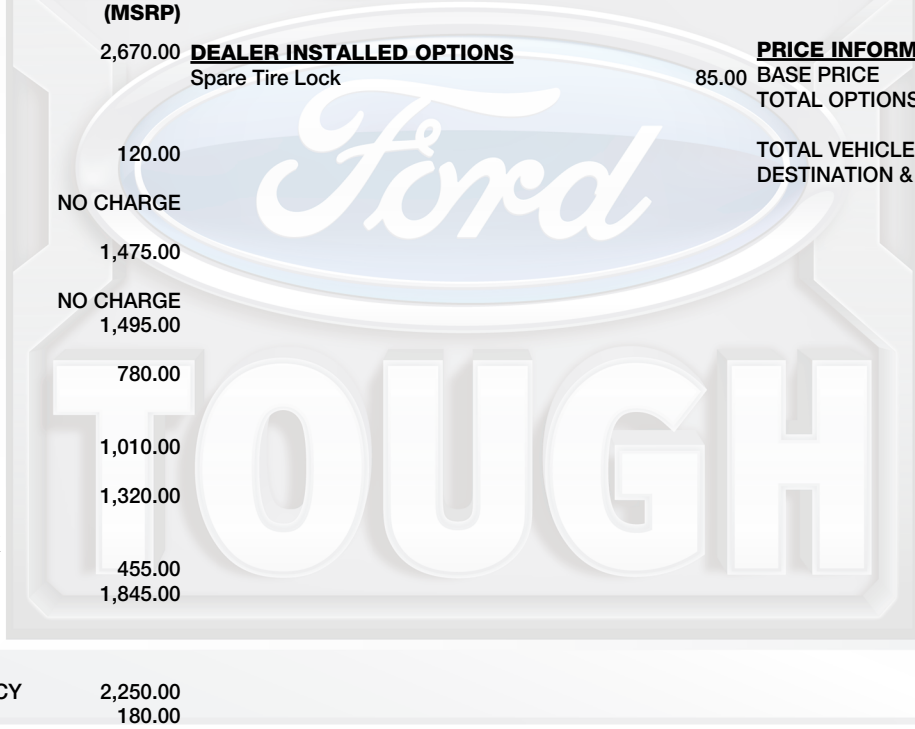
(MSRP)

2,670.00 DEALER INSTALLED OPTIONS
Spare Tire Lock 85.00

PRICE INFORM
BASE PRICE
TOTAL OPTIONS

TOTAL VEHICLE
DESTINATION &

120.00

NO CHARGE

1,475.00

NO CHARGE
1,495.00

780.00

1,010.00

1,320.00

455.00
1,845.00

Ford

TOUGH

CY 2,250.00
180.00